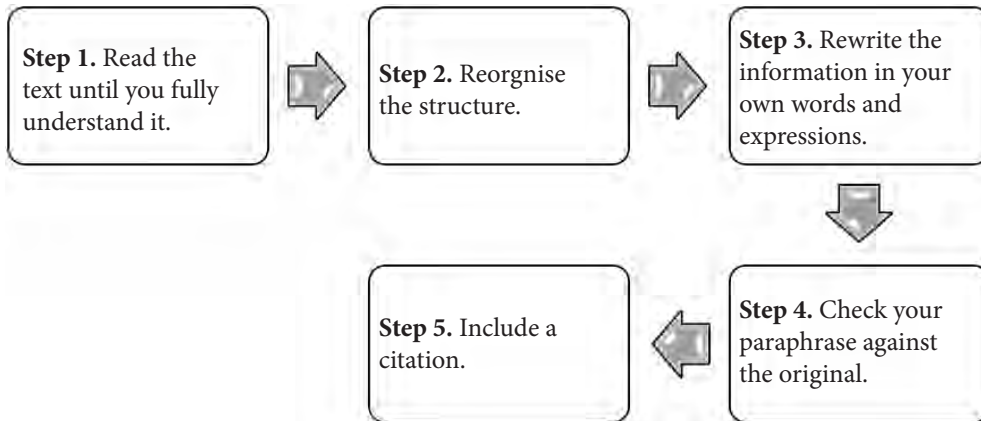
**Step 1.** Read the text until you fully understand it.

**Step 2.** Reorgnise the structure.

**Step 3.** Rewrite the information in your own words and expressions.

**Step 4.** Check your paraphrase against the original.

**Step 5.** Include a citation.